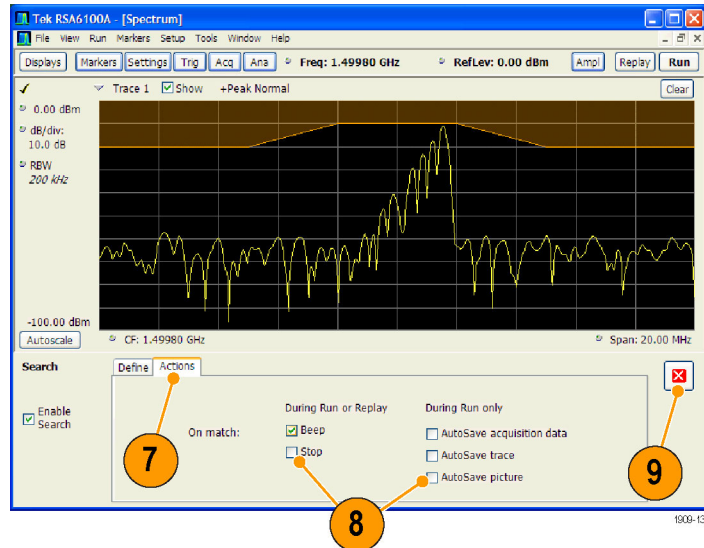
Tek RSA6100A - [Spectrum]

File View Run Markers Setup Tools Window Help

Displays Markers Settings Trig Acq Ana Freq: 1.49980 GHz RefLev: 0.00 dBm Ampl Replay Run

Trace 1 Show +Peak Normal Clear

0.00 dBm

dB/div: 10.0 dB

RBW 200 kHz

-100.00 dBm

Autoscale CF: 1.49980 GHz Span: 20.00 MHz

Search

Define Actions

Enable Search

During Run or Replay

During Run only

On match:

Beep

Stop

AutoSave acquisition data

AutoSave trace

AutoSave picture

7

8

9

1909-13